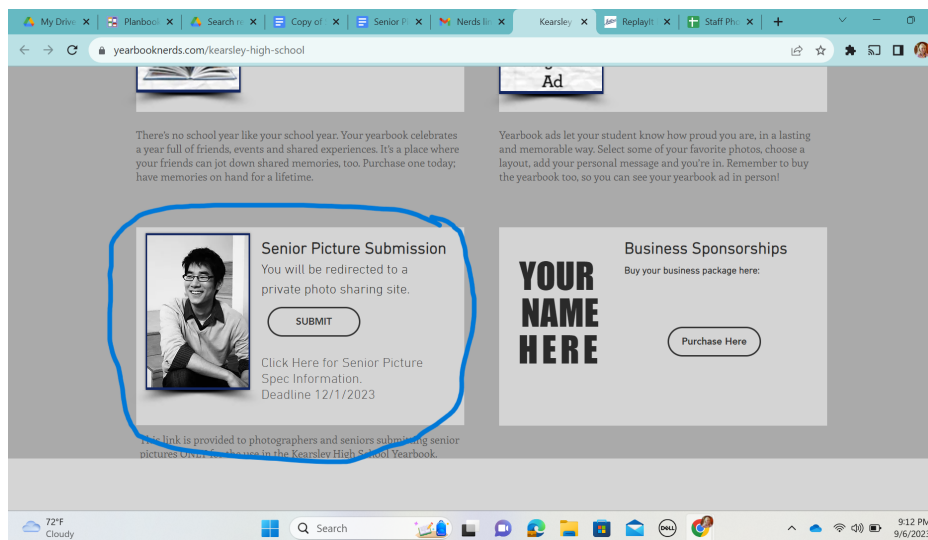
My Drive | Planbook | Search re | Copy of | Senior P | Nerds lin | Kearsley | ReplayIt | Staff Pho

yearbooknerds.com/kearsley-high-school

Ad

There's no school year like your school year. Your yearbook celebrates a year full of friends, events and shared experiences. It's a place where your friends can jot down shared memories, too. Purchase one today; have memories on hand for a lifetime.

Yearbook ads let your student know how proud you are, in a lasting and memorable way. Select some of your favorite photos, choose a layout, add your personal message and you're in. Remember to buy the yearbook too, so you can see your yearbook ad in person!

Senior Picture Submission

You will be redirected to a private photo sharing site.

SUBMIT

Click Here for Senior Picture Spec Information.
Deadline 12/1/2023

This link is provided to photographers and seniors submitting senior pictures ONLY for the use in the Kearsley High School Yearbook.

YOUR NAME HERE

Business Sponsorships

Buy your business package here:

Purchase Here

72°F
Cloudy

Search

9:12 PM
9/6/2023